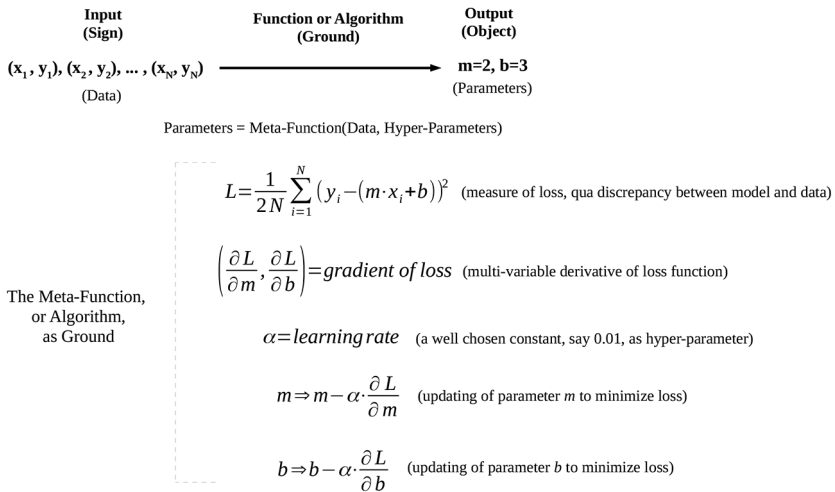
**Input**
**(Sign)**

**Function or Algorithm**
**(Ground)**

**Output**
**(Object)**

**$(x_1, y_1), (x_2, y_2), ... , (x_N, y_N)$**
(Data)

**m=2, b=3**
(Parameters)

Parameters = Meta-Function(Data, Hyper-Parameters)

The Meta-Function, or Algorithm, as Ground

$L=\frac{1}{2N}\sum_{i=1}^{N}\left(y_i-(m\cdot x_i+b)\right)^2$ (measure of loss, qua discrepancy between model and data)

$\left(\frac{\partial L}{\partial m},\frac{\partial L}{\partial b}\right)=gradient\ of\ loss$ (multi-variable derivative of loss function)

$\alpha=learning\ rate$ (a well chosen constant, say 0.01, as hyper-parameter)

$m\Rightarrow m-\alpha\cdot\frac{\partial L}{\partial m}$ (updating of parameter *m* to minimize loss)

$b\Rightarrow b-\alpha\cdot\frac{\partial L}{\partial b}$ (updating of parameter *b* to minimize loss)